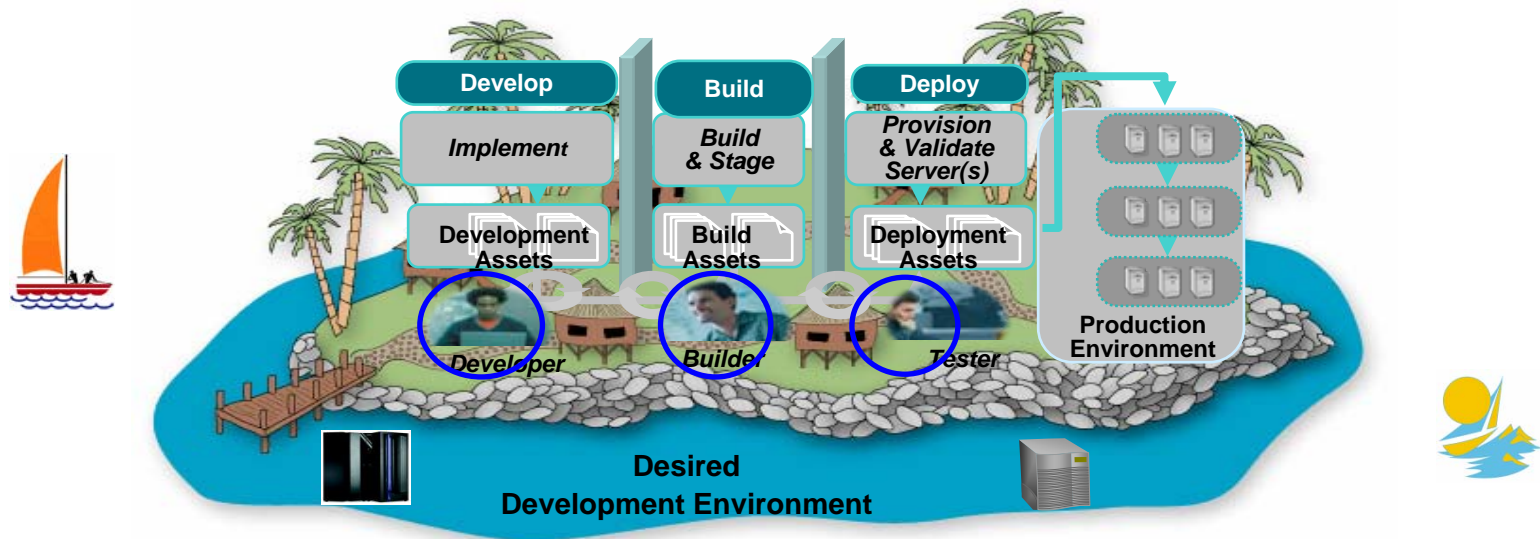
Develop

Implement

Development Assets

Build

Build & Stage

Build Assets

Deploy

Provision & Validate Server(s)

Deployment Assets

Production Environment

Developer

Builder

Tester

Desired Development Environment